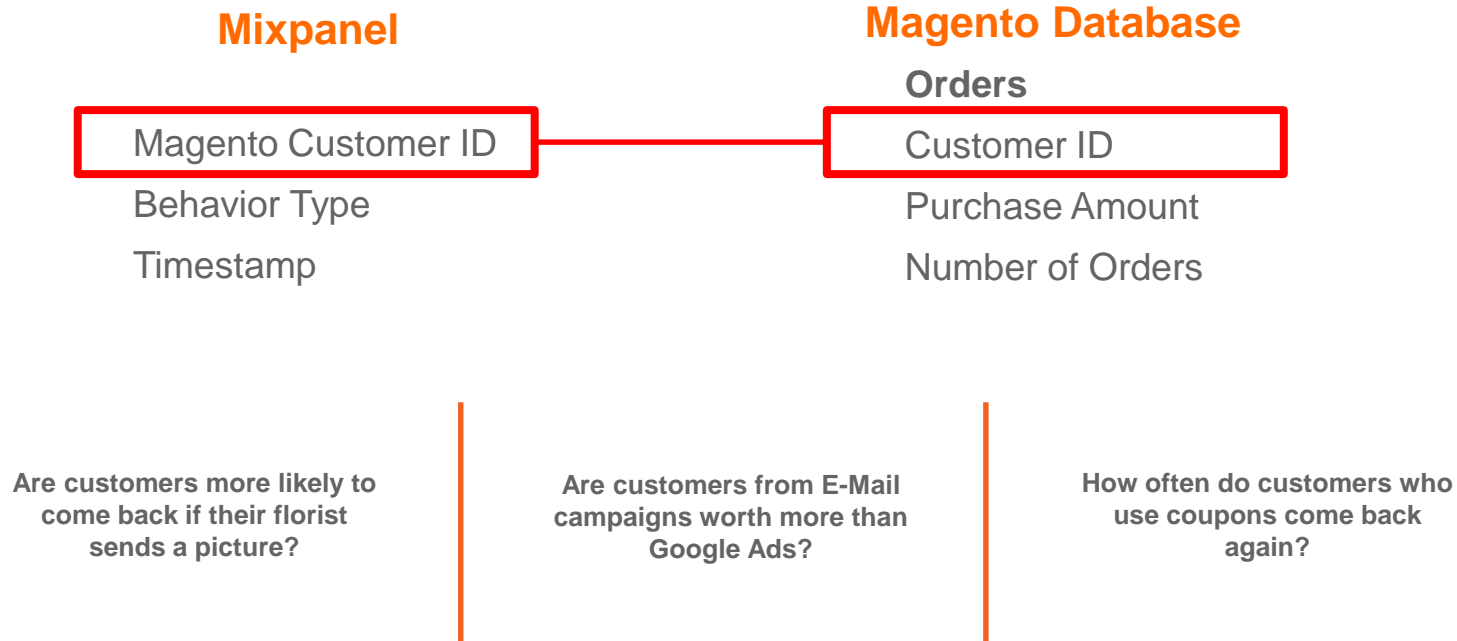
Mixpanel

Magento Customer ID
Behavior Type
Timestamp

Magento Database

Orders
Customer ID
Purchase Amount
Number of Orders

Are customers more likely to come back if their florist sends a picture?

Are customers from E-Mail campaigns worth more than Google Ads?

How often do customers who use coupons come back again?